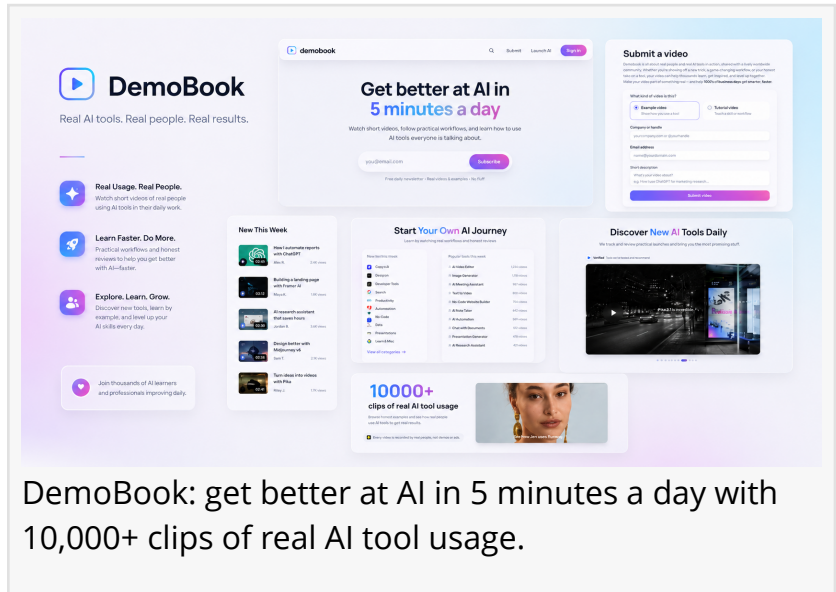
DemoBook

Real AI tools. Real people. Real results.

Real Usage. Real People.
Watch short videos of real people using AI tools in their daily work.

Learn Faster. Do More.
Practical workflows and honest reviews to help you get better with AI—faster.

Explore. Learn. Grow.
Discover new tools, learn by example, and level up your AI skills every day.

Join thousands of AI learners and professionals improving daily.

demobook
Submit Launch AI Sign in

Get better at AI in 5 minutes a day

Watch short videos, follow practical workflows, and learn how to use AI tools everyone is talking about.

you@email.com Subscribe

Submit a video

What kind of video is this?
Example video
Tutorial video
Company or handle
Email address
Short description
Submit video

New This Week
How I automate reports with ChatGPT
Building a landing page with Framer AI
AI research assistant that saves hours
Design better with Midjourney v6
Turn ideas into videos with Pika

Start Your Own AI Journey

ChatGPT
Claude
Search
Productivity
Automation
No Code
Data
Presentations
Learn & Misc
View all categories

AI Video Editor
Image Generator
AI Meeting Assistant
Text to Video
No Code Website Builder
AI Note Taker
AI Automation
Chat with Documents
Presentation Generator
AI Research Assistant

Discover New AI Tools Daily

10000+
clips of real AI tool usage

DemoBook: get better at AI in 5 minutes a day with 10,000+ clips of real AI tool usage.